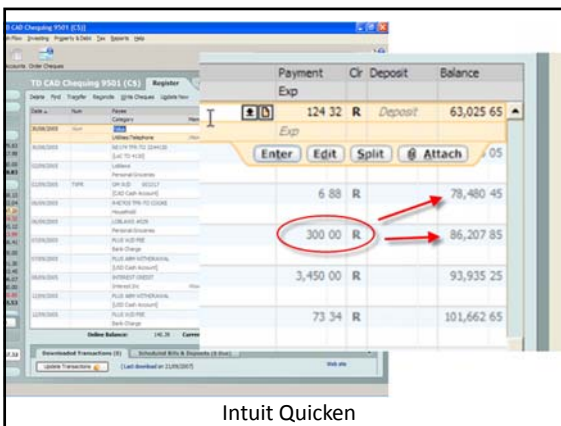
TD CAD Chequing 9501 (CS)

TD CAD Chequing 9501 (CS) Register

Payment | Clr | Deposit | Balance
Exp

124 32 R Deposit 63,025 65

Exp

Enter Edit Split Attach

6 88 R 78,480 45

300 00 R 86,207 85

3,450 00 R 93,935 25

73 34 R 101,662 65

Online Balance:

Downloaded Transactions (0)

Scheduled Bills & Deposits

Update Transactions

Intuit Quicken